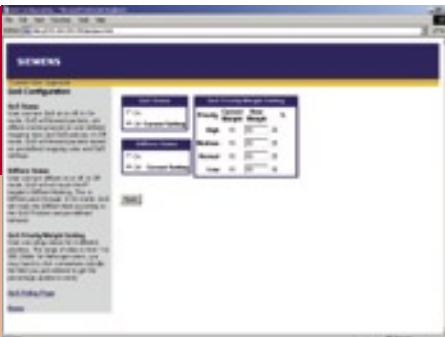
SIEMENS

QoS Configuration

QoS Status

DiffServ Status

QoS Priority/Weight Setting

| Priority | Current Weight | New Weight | % |
|---|---|---|---|
| High | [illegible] | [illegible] | |
| Medium | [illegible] | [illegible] | |
| Normal | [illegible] | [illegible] | |
| Low | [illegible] | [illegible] | |

Apply

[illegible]